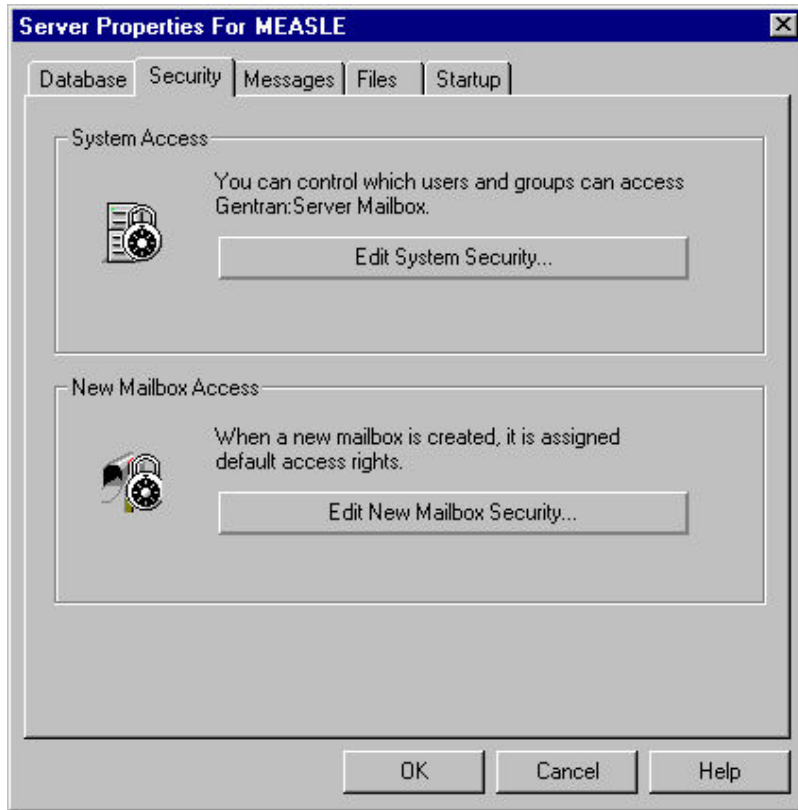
Server Properties For MEASLE

Database | Security | Messages | Files | Startup

System Access

You can control which users and groups can access Gentran:Server Mailbox.

Edit System Security...

New Mailbox Access

When a new mailbox is created, it is assigned default access rights.

Edit New Mailbox Security...

OK | Cancel | Help